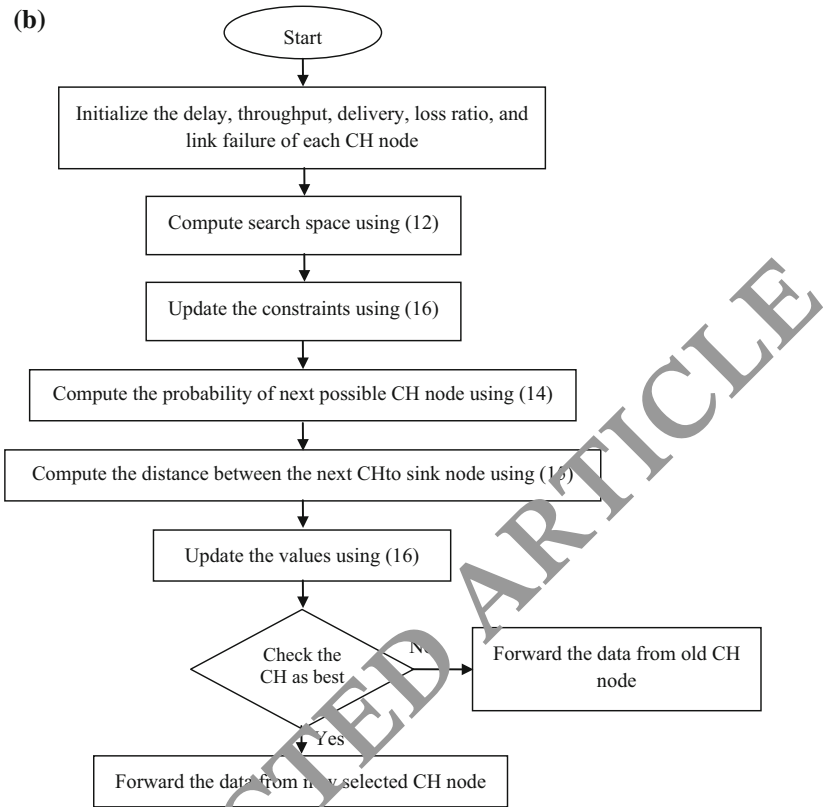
(b)

Start

Initialize the delay, throughput, delivery, loss ratio, and link failure of each CH node

Compute search space using (12)

Update the constraints using (16)

Compute the probability of next possible CH node using (14)

Compute the distance between the next CHto sink node using (1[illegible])

Update the values using (16)

Check the CH as best

No

Forward the data from old CH node

Yes

Forward the data from n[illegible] selected CH node

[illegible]TED ARTICLE